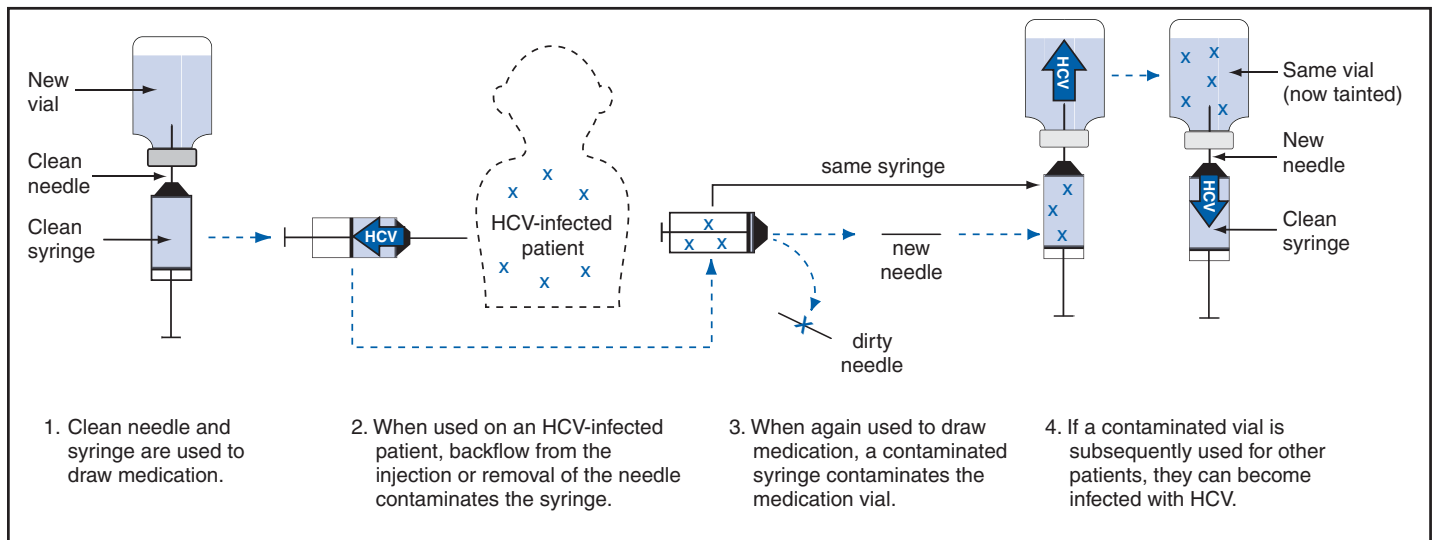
New vial

Clean needle

Clean syringe

HCV

HCV-infected patient

same syringe

new needle

dirty needle

HCV

Same vial (now tainted)

New needle

HCV

Clean syringe

1. Clean needle and syringe are used to draw medication.

2. When used on an HCV-infected patient, backflow from the injection or removal of the needle contaminates the syringe.

3. When again used to draw medication, a contaminated syringe contaminates the medication vial.

4. If a contaminated vial is subsequently used for other patients, they can become infected with HCV.